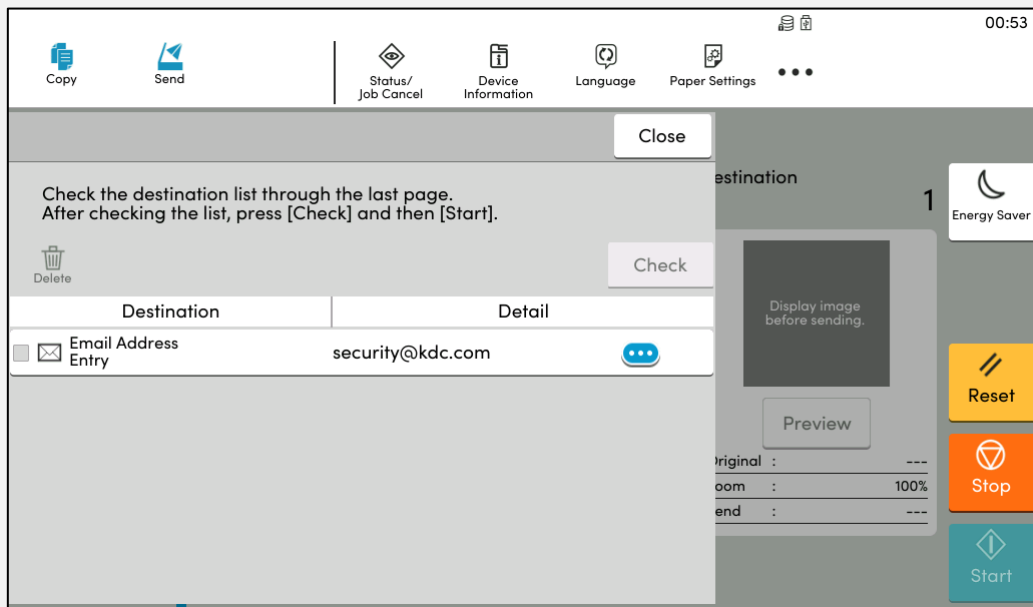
00:53

Copy
Send
Status/
Job Cancel
Device
Information
Language
Paper Settings
•••

Close

Check the destination list through the last page.
After checking the list, press [Check] and then [Start].

Delete

Check

| Destination | Detail |
|---|---|
| Email Address Entry | security@kdc.com |

estination
1

Energy Saver

Display image before sending.

Preview

riginal : ---
oom : 100%
end : ---

Reset
Stop
Start